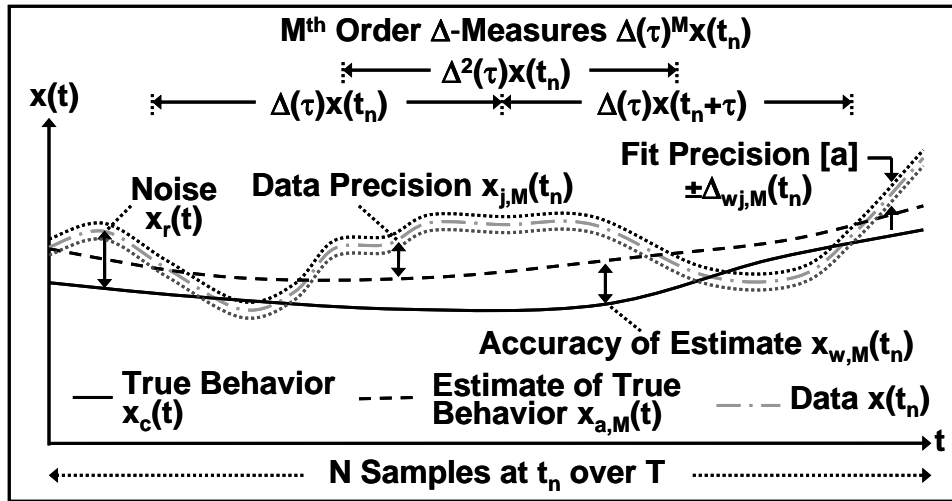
$M^{th}$ Order $\Delta$-Measures $\Delta(\tau)^M x(t_n)$

$\Delta^2(\tau)x(t_n)$

x(t)

$\Delta(\tau)x(t_n)$

$\Delta(\tau)x(t_n+\tau)$

Fit Precision [a]

$\pm\Delta_{wj,M}(t_n)$

Noise $x_r(t)$

Data Precision $x_{j,M}(t_n)$

Accuracy of Estimate $x_{w,M}(t_n)$

True Behavior $x_c(t)$

Estimate of True Behavior $x_{a,M}(t)$

Data $x(t_n)$

t

N Samples at $t_n$ over T